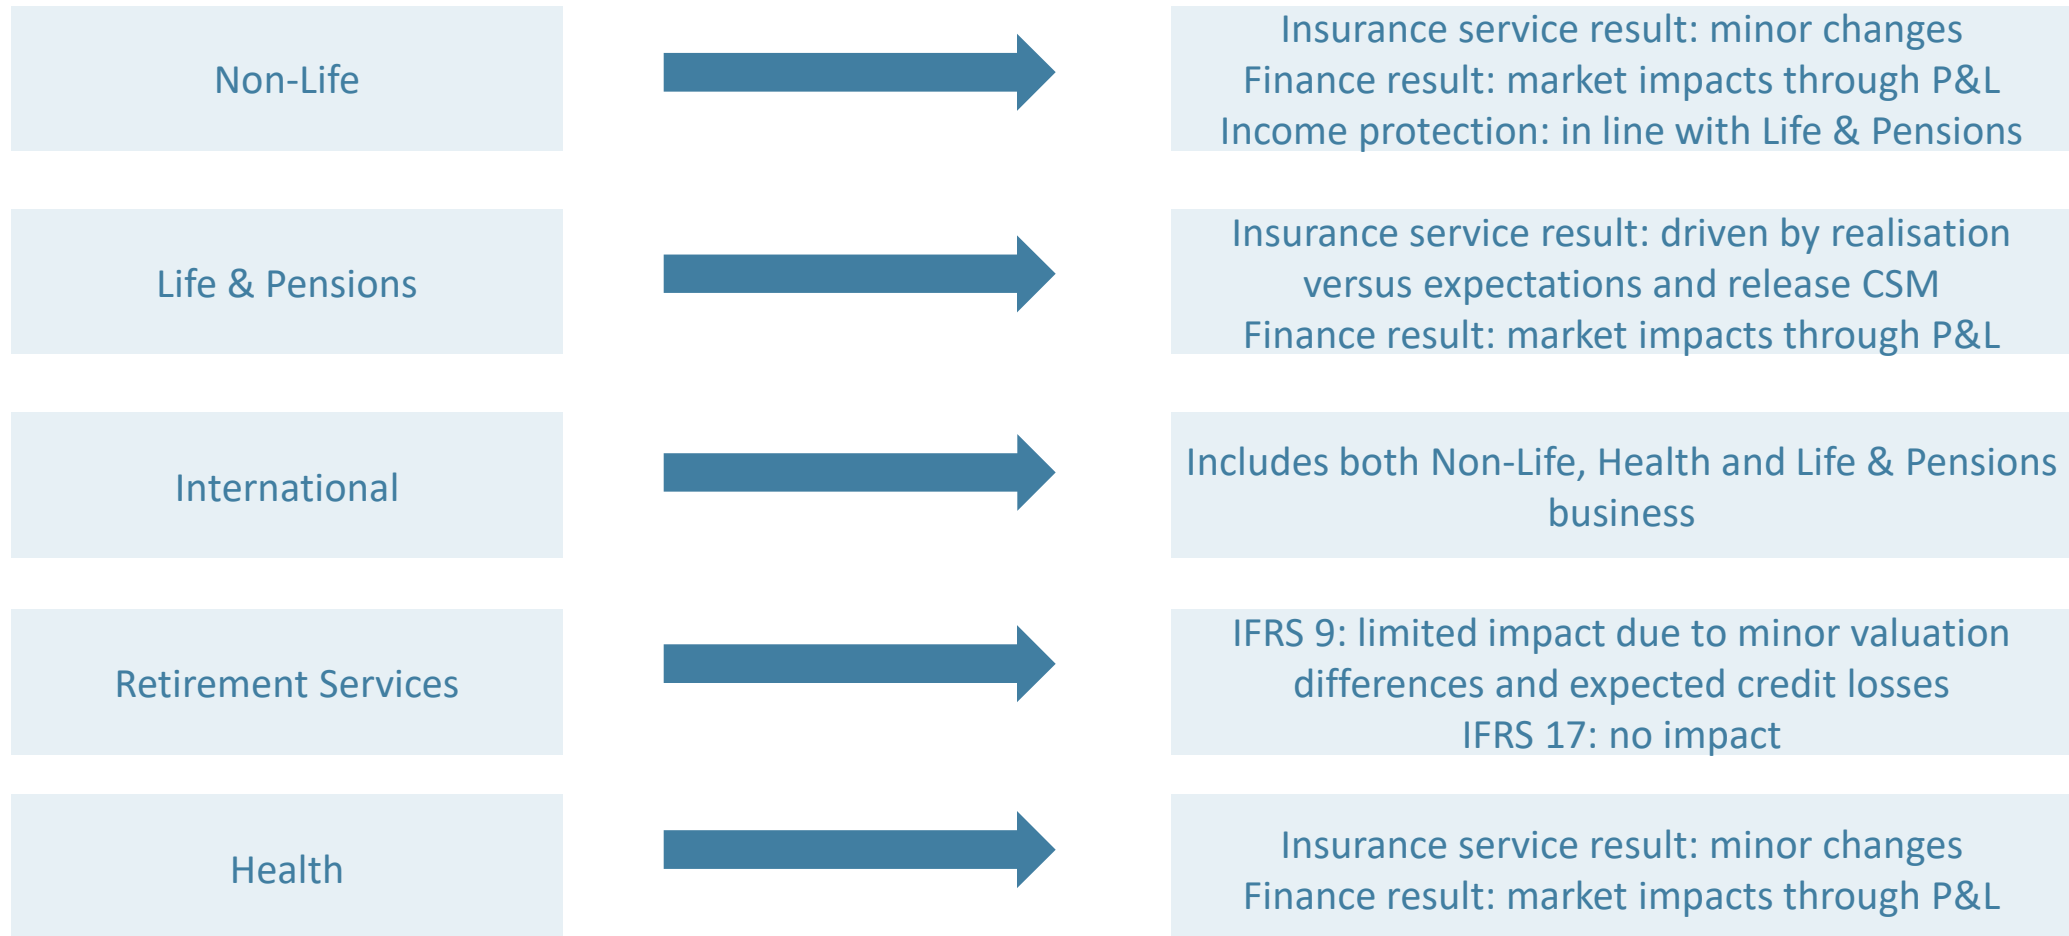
Non-Life

Insurance service result: minor changes
Finance result: market impacts through P&L
Income protection: in line with Life & Pensions

Life & Pensions

Insurance service result: driven by realisation versus expectations and release CSM
Finance result: market impacts through P&L

International

Includes both Non-Life, Health and Life & Pensions business

Retirement Services

IFRS 9: limited impact due to minor valuation differences and expected credit losses
IFRS 17: no impact

Health

Insurance service result: minor changes
Finance result: market impacts through P&L